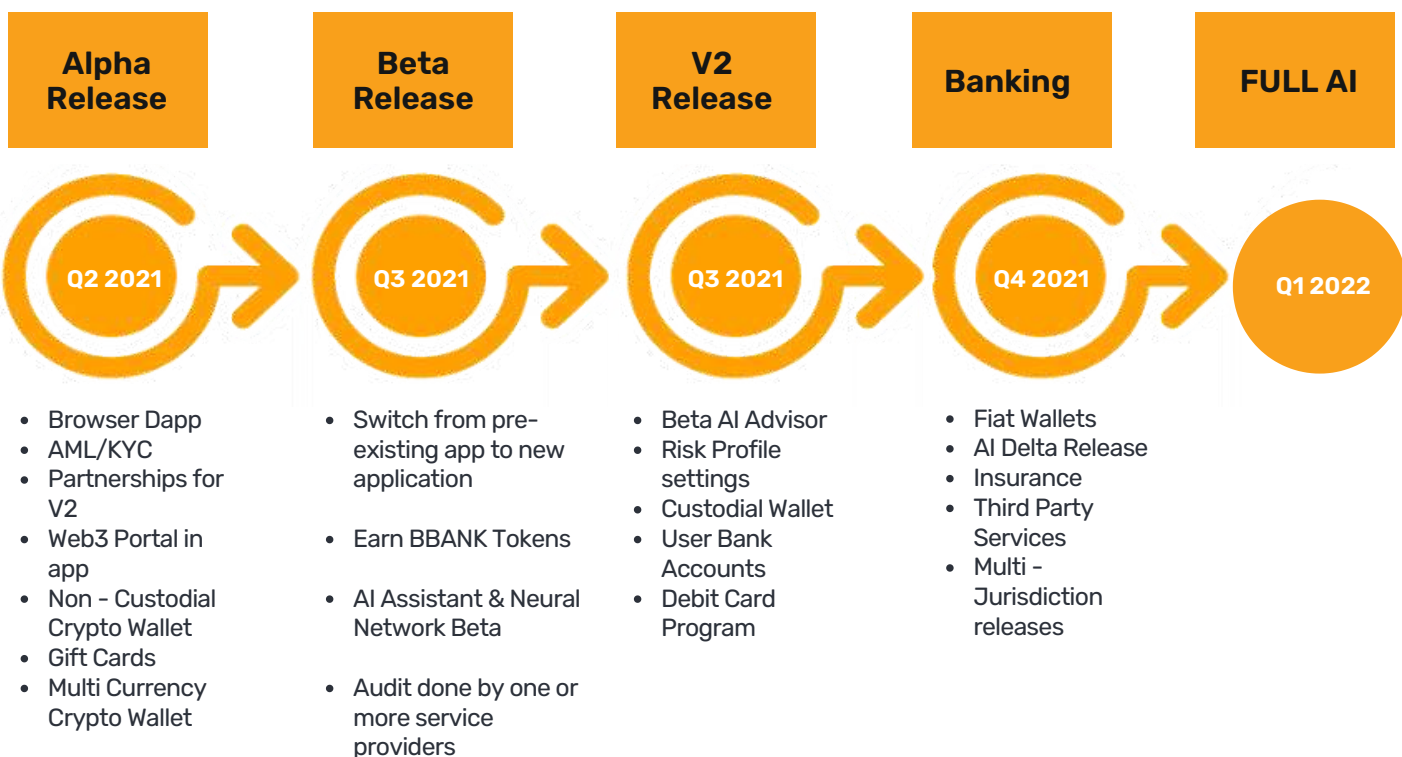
Alpha Release

Q2 2021

- Browser Dapp
- AML/KYC
- Partnerships for V2
- Web3 Portal in app
- Non - Custodial Crypto Wallet
- Gift Cards
- Multi Currency Crypto Wallet

Beta Release

Q3 2021

- Switch from pre-existing app to new application

- Earn BBANK Tokens

- AI Assistant & Neural Network Beta

- Audit done by one or more service providers

V2 Release

Q3 2021

- Beta AI Advisor
- Risk Profile settings
- Custodial Wallet
- User Bank Accounts
- Debit Card Program

Banking

Q4 2021

- Fiat Wallets
- AI Delta Release
- Insurance
- Third Party Services
- Multi - Jurisdiction releases

FULL AI

Q1 2022